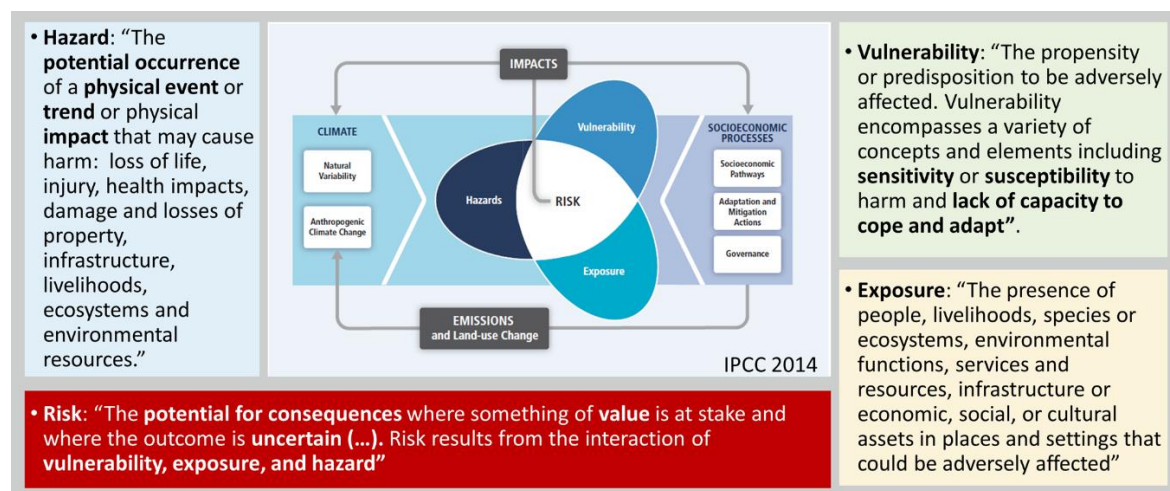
• Hazard: "The potential occurrence of a physical event or trend or physical impact that may cause harm: loss of life, injury, health impacts, damage and losses of property, infrastructure, livelihoods, ecosystems and environmental resources."

IMPACTS

CLIMATE

Natural Variability

Anthropogenic Climate Change

Vulnerability

Hazards

RISK

Exposure

SOCIOECONOMIC PROCESSES

Socioeconomic Pathways

Adaptation and Mitigation Actions

Governance

EMISSIONS and Land-use Change

IPCC 2014

• Vulnerability: "The propensity or predisposition to be adversely affected. Vulnerability encompasses a variety of concepts and elements including sensitivity or susceptibility to harm and lack of capacity to cope and adapt".

• Exposure: "The presence of people, livelihoods, species or ecosystems, environmental functions, services and resources, infrastructure or economic, social, or cultural assets in places and settings that could be adversely affected"

• Risk: "The potential for consequences where something of value is at stake and where the outcome is uncertain (…). Risk results from the interaction of vulnerability, exposure, and hazard"